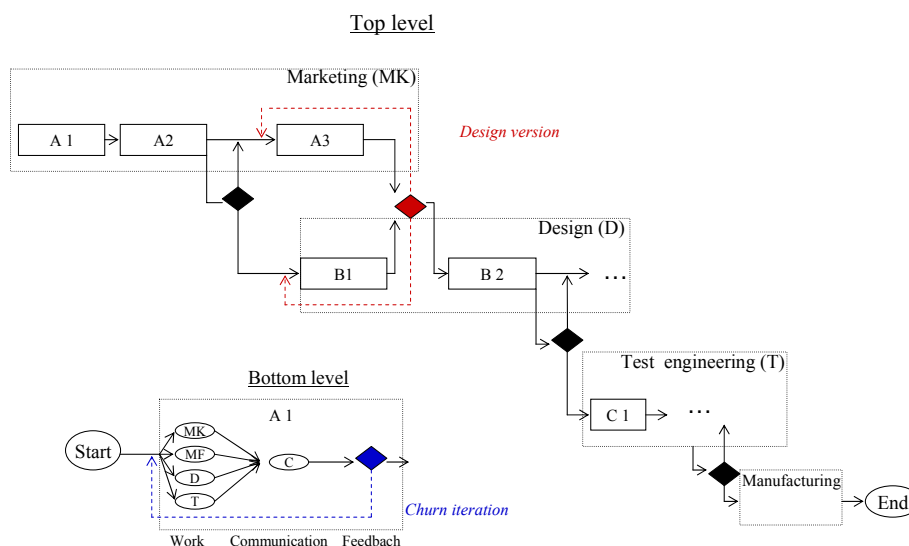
Top level

Marketing (MK)

A 1

A2

A3

Design version

Design (D)

B1

B 2

…

Test engineering (T)

C 1

…

Manufacturing

End

Bottom level

A 1

Start

MK

MF

D

T

C

Churn iteration

Work

Communication

Feedbach